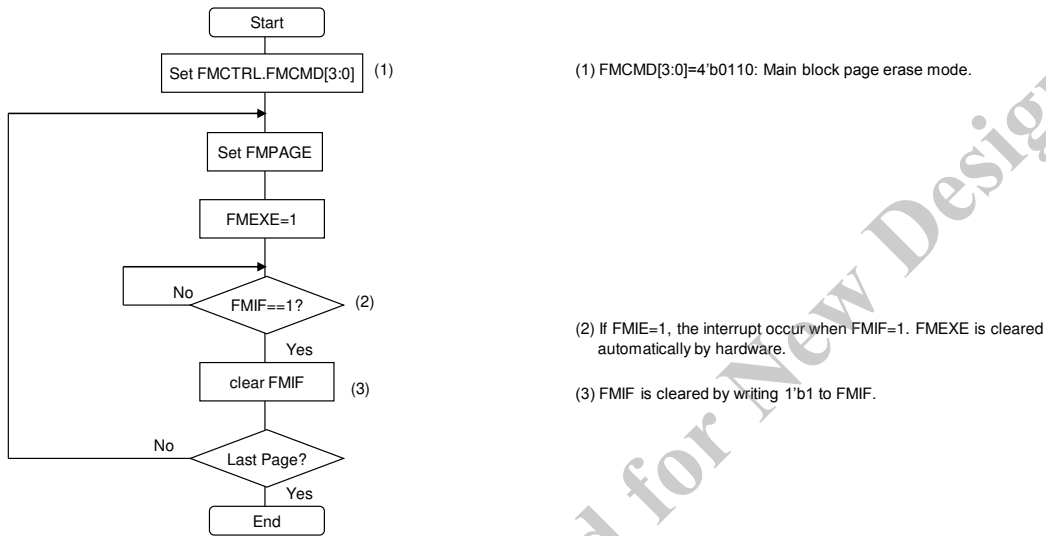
Start

Set FMCTRL.FMCMD[3:0] (1)

Set FMPAGE

FMEXE=1

No

FMIF==1? (2)

Yes

clear FMIF (3)

No

Last Page?

Yes

End

(1) FMCMD[3:0]=4'b0110: Main block page erase mode.

(2) If FMIE=1, the interrupt occur when FMIF=1. FMEXE is cleared automatically by hardware.

(3) FMIF is cleared by writing 1'b1 to FMIF.

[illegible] for New Design